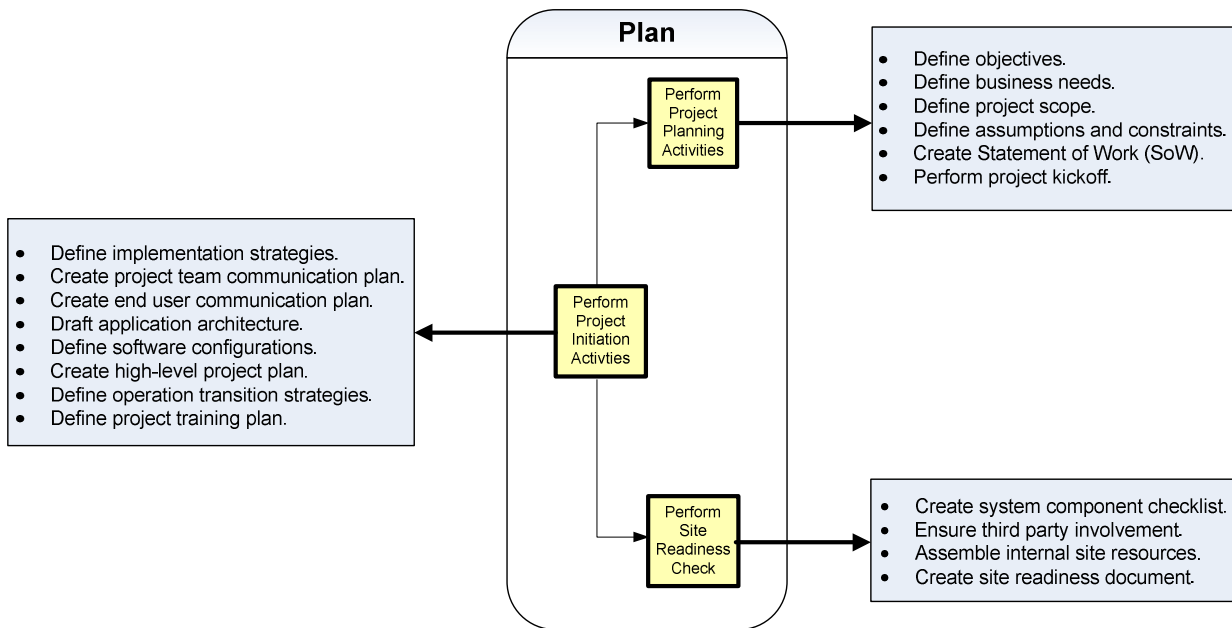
Plan

Perform Project Planning Activities

- Define objectives.
- Define business needs.
- Define project scope.
- Define assumptions and constraints.
- Create Statement of Work (SoW).
- Perform project kickoff.

- Define implementation strategies.
- Create project team communication plan.
- Create end user communication plan.
- Draft application architecture.
- Define software configurations.
- Create high-level project plan.
- Define operation transition strategies.
- Define project training plan.

Perform Project Initiation Activties

Perform Site Readiness Check

- Create system component checklist.
- Ensure third party involvement.
- Assemble internal site resources.
- Create site readiness document.